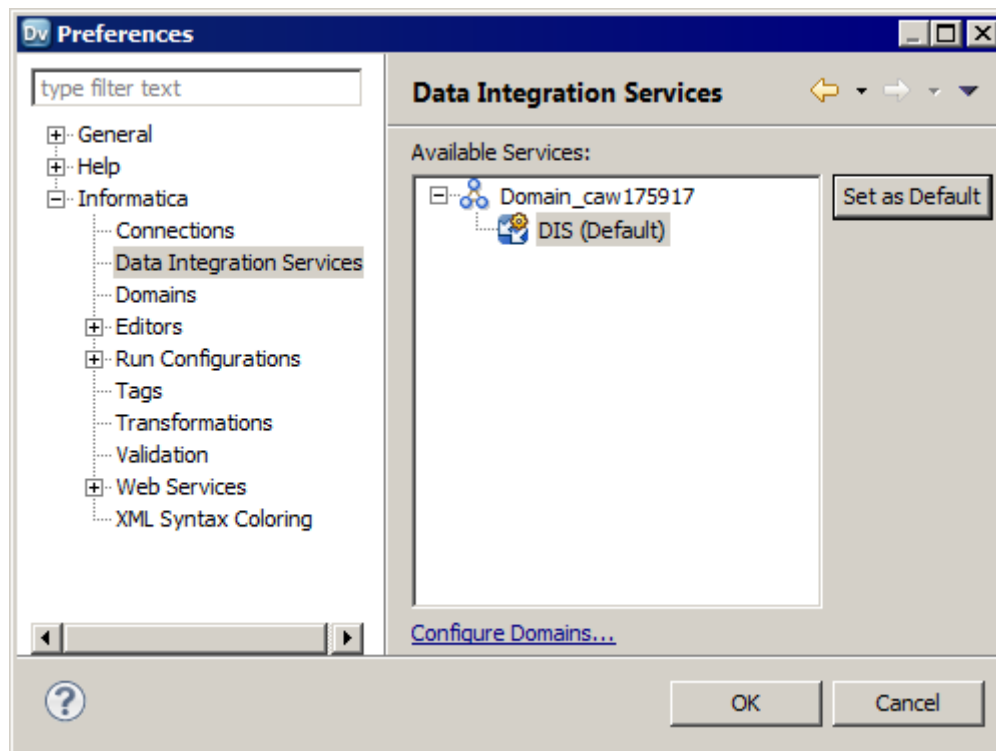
Dv Preferences

type filter text

General
Help
Informatica
Connections
Data Integration Services
Domains
Editors
Run Configurations
Tags
Transformations
Validation
Web Services
XML Syntax Coloring

Data Integration Services

Available Services:

Domain_caw175917
DIS (Default)

Set as Default

Configure Domains...

?

OK

Cancel